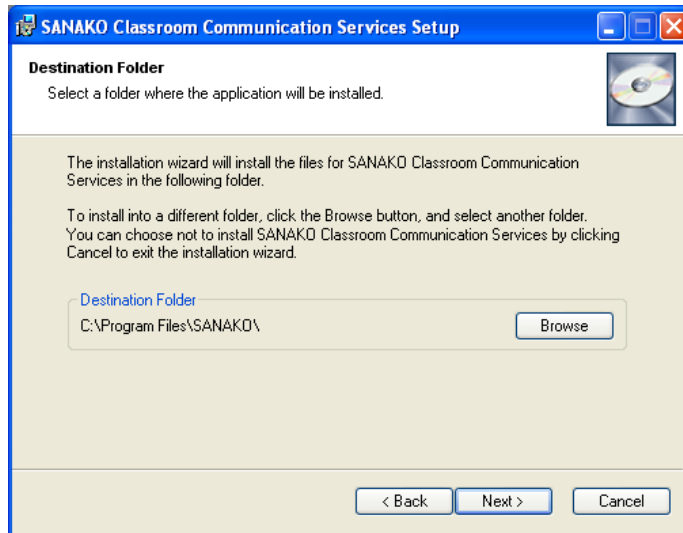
SANAKO Classroom Communication Services Setup

Destination Folder
Select a folder where the application will be installed.

The installation wizard will install the files for SANAKO Classroom Communication Services in the following folder.

To install into a different folder, click the Browse button, and select another folder. You can choose not to install SANAKO Classroom Communication Services by clicking Cancel to exit the installation wizard.

Destination Folder
C:\Program Files\SANAKO\

Browse

< Back
Next >
Cancel